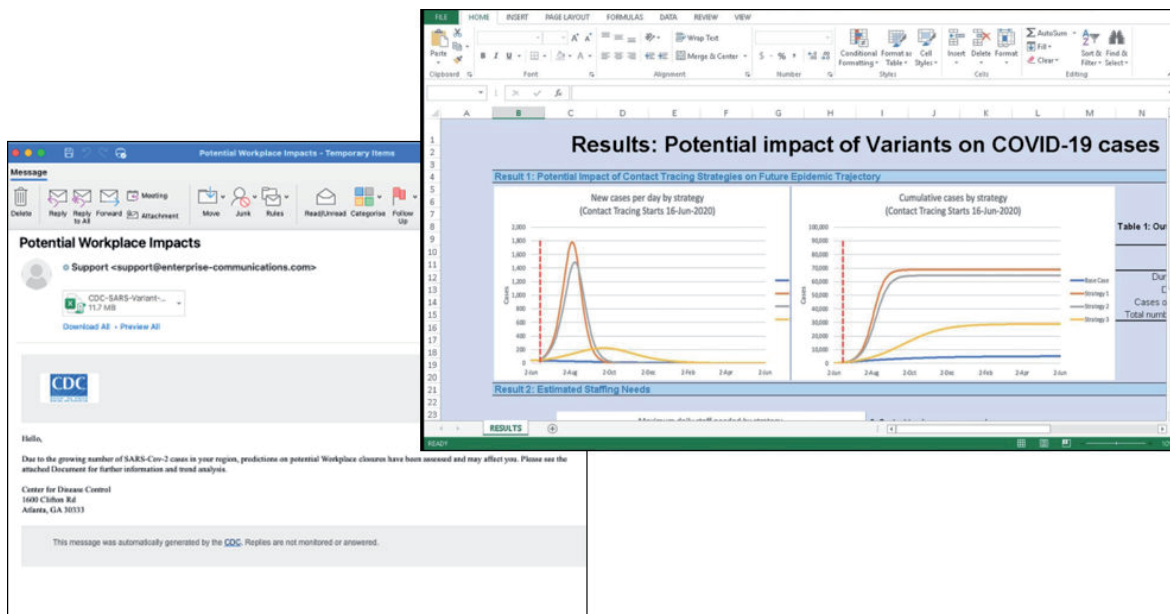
Potential Workplace Impacts - Temporary Items

Message

Delete Reply Reply to All Forward Meeting Attachment Move Junk Rules Read/Unread Categorise Follow Up

Potential Workplace Impacts

Support <support@enterprise-communications.com>

CDC-SARS-Variant-... 11.7 MB

Download All • Preview All

CDC

Hello,

Due to the growing number of SARS-Cov-2 cases in your region, predictions on potential Workplace closures have been assessed and may affect you. Please see the attached Document for further information and trend analysis.

Center for Disease Control
1600 Clifton Rd
Atlanta, GA 30333

This message was automatically generated by the CDC. Replies are not monitored or answered.

FILE HOME INSERT PAGE LAYOUT FORMULAS DATA REVIEW VIEW

Paste Clipboard Font Wrap Text Merge & Center Alignment Number Conditional Formatting Format as Table Cell Styles Styles Insert Delete Format Cells AutoSum Fill Clear Sort & Filter Find & Select Editing

A B C D E F G H I J K L M N

Results: Potential impact of Variants on COVID-19 cases

Result 1: Potential Impact of Contact Tracing Strategies on Future Epidemic Trajectory

New cases per day by strategy
(Contact Tracing Starts 16-Jun-2020)

2,000 1,800 1,600 1,400 1,200 1,000 800 600 400 200 0
Cases
2-Jun 2-Aug 2-Oct 2-Dec 2-Feb 2-Apr 2-Jun

Cumulative cases by strategy
(Contact Tracing Starts 16-Jun-2020)

100,000 90,000 80,000 70,000 60,000 50,000 40,000 30,000 20,000 10,000 0
Cases
2-Jun 2-Aug 2-Oct 2-Dec 2-Feb 2-Apr 2-Jun

Base Case
Strategy 1
Strategy 2
Strategy 3

Table 1: Ou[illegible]

Dur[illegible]
E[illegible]
Cases o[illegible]
Total numb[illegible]

Result 2: Estimated Staffing Needs

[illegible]

RESULTS

READY